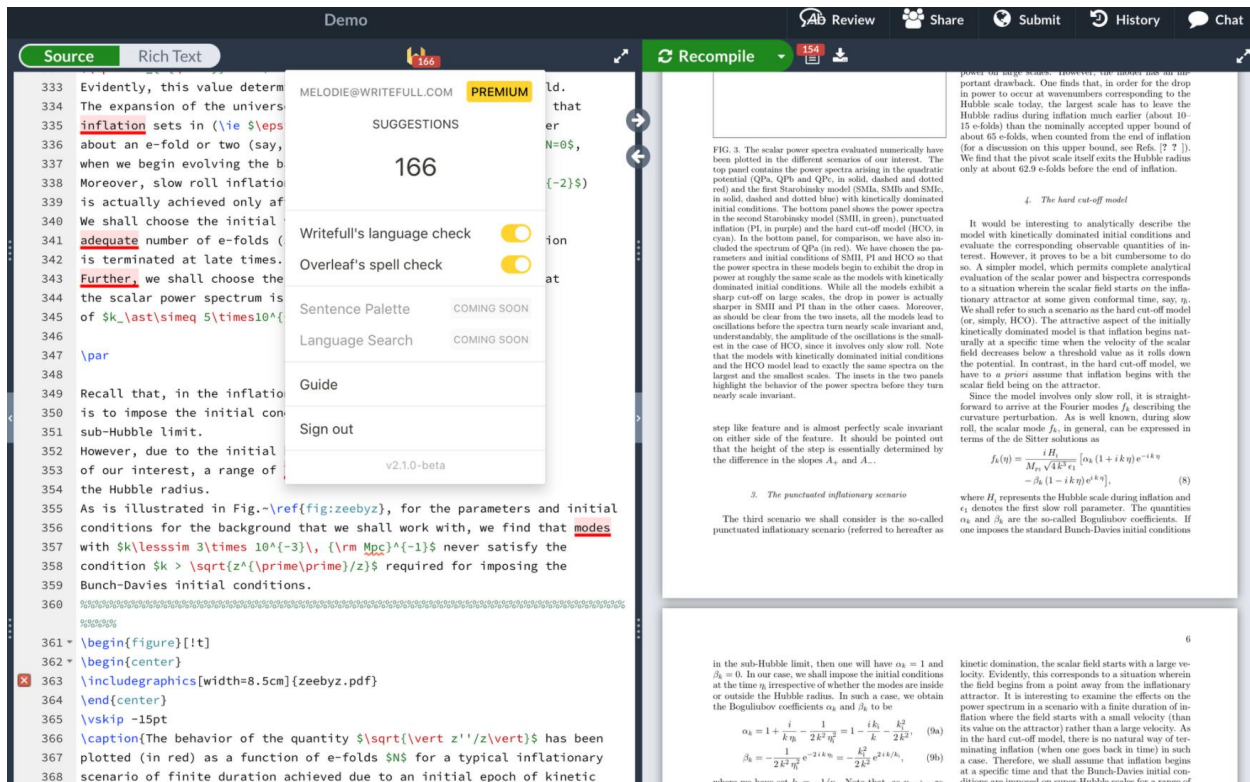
Demo

Review Share Submit History Chat

Source Rich Text 166

Recompile 154

333 Evidently, this value determ ld.
334 The expansion of the univers that
335 inflation sets in (\ie $\eps er
336 about an e-fold or two (say, N=0$,
337 when we begin evolving the b
338 Moreover, slow roll inflation {-2}$)
339 is actually achieved only af
340 We shall choose the initial
341 adequate number of e-folds ( ion
342 is terminated at late times.
343 Further, we shall choose the at
344 the scalar power spectrum is
345 of $k_\ast\simeq 5\times10^{
346
347 \par
348
349 Recall that, in the inflation
350 is to impose the initial con
351 sub-Hubble limit.
352 However, due to the initial
353 of our interest, a range of
354 the Hubble radius.
355 As is illustrated in Fig.~\ref{fig:zeebyz}, for the parameters and initial
356 conditions for the background that we shall work with, we find that modes
357 with $k\lesssim 3\times 10^{-3}\, {\rm Mpc}^{-1}$ never satisfy the
358 condition $k > \sqrt{z^{\prime\prime}/z}$ required for imposing the
359 Bunch-Davies initial conditions.
360 %%%%%%%%%%%%%%%%%%%%%%%%%%%%%%%%%%%%%%%%%%%%%%%%%%%%%%%%%%%%%%%%%%%%%%%%%%%%
361 \begin{figure}[!t]
362 \begin{center}
363 \includegraphics[width=8.5cm]{zeebyz.pdf}
364 \end{center}
365 \vskip -15pt
366 \caption{The behavior of the quantity $\sqrt{\vert z''/z\vert}$ has been
367 plotted (in red) as a function of e-folds $N$ for a typical inflationary
368 scenario of finite duration achieved due to an initial epoch of kinetic

MELODIE@WRITEFULL.COM PREMIUM
SUGGESTIONS
166
Writefull's language check
Overleaf's spell check
Sentence Palette COMING SOON
Language Search COMING SOON
Guide
Sign out
v2.1.0-beta

power on large scales. However, the model has an important drawback. One finds that, in order for the drop in power to occur at wavenumbers corresponding to the Hubble scale today, the largest scale has to leave the Hubble radius during inflation much earlier (about 10-15 e-folds) than the nominally accepted upper bound of about 65 e-folds, when counted from the end of inflation (for a discussion on this upper bound, see Refs. [? ? ]). We find that the pivot scale itself exits the Hubble radius only at about 62.9 e-folds before the end of inflation.

FIG. 3. The scalar power spectra evaluated numerically have been plotted in the different scenarios of our interest. The top panel contains the power spectra arising in the quadratic potential (QPa, QPb and QPc, in solid, dashed and dotted red) and the first Starobinsky model (SMIa, SMIb and SMIc, in solid, dashed and dotted blue) with kinetically dominated initial conditions. The bottom panel shows the power spectra in the second Starobinsky model (SMII, in green), punctuated inflation (PI, in purple) and the hard cut-off model (HCO, in cyan). In the bottom panel, for comparison, we have also included the corresponding spectrum of QPa (in red). We have chosen the parameters and initial conditions of SMII, PI and HCO so that the power spectra in these models begin to exhibit the drop in power at roughly the same scale as the models with kinetically dominated initial conditions. While all the models exhibit a sharp cut-off on large scales, the drop in power is actually sharper in SMII and PI than in the other cases. Moreover, as should be clear from the two insets, all the models lead to oscillations before the spectra turn nearly scale invariant and, understandably, the amplitude of the oscillations is the smallest in the case of HCO, since it involves only slow roll. Note that the models with kinetically dominated initial conditions and the HCO model lead to exactly the same spectra on the largest and the smallest scales. The insets in the two panels highlight the behavior of the power spectra before they turn nearly scale invariant.

step like feature and is almost perfectly scale invariant on either side of the feature. It should be pointed out that the height of the step is essentially determined by the difference in the slopes $A_+$ and $A_-$.

3. The punctuated inflationary scenario

The third scenario we shall consider is the so-called punctuated inflationary scenario (referred to hereafter as

4. The hard cut-off model

It would be interesting to analytically describe the model with kinetically dominated initial conditions and evaluate the corresponding observable quantities of interest. However, it proves to be a bit cumbersome to do so. A simpler model, which permits complete analytical evaluation of the scalar power and bispectra corresponds to a situation wherein the scalar field starts on the inflationary attractor at some given conformal time, say, $\eta_i$. We shall refer to such a scenario as the hard cut-off model (or, simply, HCO). The attractive aspect of the initially kinetically dominated model is that inflation begins naturally at a specific time when the velocity of the scalar field decreases below a threshold value as it rolls down the potential. In contrast, in the hard cut-off model, we have to a priori assume that inflation begins with the scalar field being on the attractor.

Since the model involves only slow roll, it is straightforward to arrive at the Fourier modes $f_k$ describing the curvature perturbation. As is well known, during slow roll, the scalar mode $f_k$, in general, can be expressed in terms of the de Sitter solutions as

$f_k(\eta) = \frac{i H_I}{M_{Pl}\sqrt{4k^3\epsilon_1}} [\alpha_k (1 + i k \eta) e^{-ik\eta} - \beta_k (1 - i k \eta) e^{ik\eta}]$, (8)

where $H_I$ represents the Hubble scale during inflation and $\epsilon_1$ denotes the first slow roll parameter. The quantities $\alpha_k$ and $\beta_k$ are the so-called Bogoliubov coefficients. If one imposes the standard Bunch-Davies initial conditions

6

in the sub-Hubble limit, then one will have $\alpha_k = 1$ and $\beta_k = 0$. In our case, we shall impose the initial conditions at the time $\eta_i$ irrespective of whether the modes are inside or outside the Hubble radius. In such a case, we obtain the Bogoliubov coefficients $\alpha_k$ and $\beta_k$ to be

$\alpha_k = 1 + \frac{i}{k\eta_i} - \frac{1}{2k^2\eta_i^2} = 1 - \frac{ik_i}{k} - \frac{k_i^2}{2k^2}$, (9a)

$\beta_k = -\frac{1}{2k^2\eta_i^2} e^{-2ik\eta_i} = -\frac{k_i^2}{2k^2} e^{2ik/k_i}$, (9b)

kinetic domination, the scalar field starts with a large velocity. Evidently, this corresponds to a situation wherein the field begins from a point away from the inflationary attractor. It is interesting to examine the effects on the power spectrum in a scenario with a finite duration of inflation where the field starts with a small velocity (than its value on the attractor) rather than a large velocity. As in the hard cut-off model, there is no natural way of terminating inflation (when one goes back in time) in such a case. Therefore, we shall assume that inflation begins at a specific time and that the Bunch-Davies initial con-